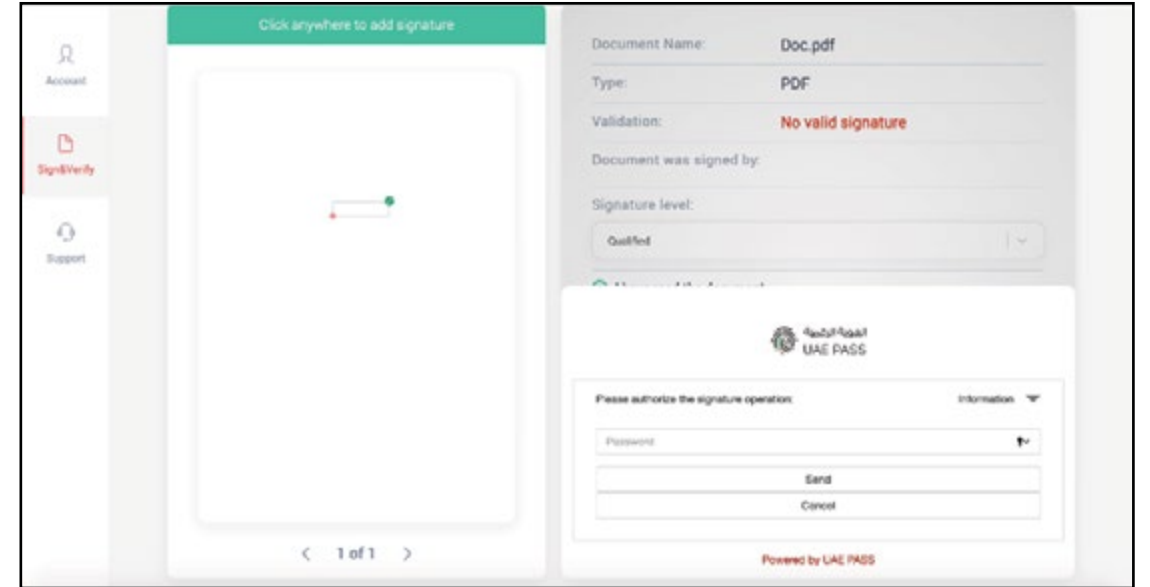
Account

Sign&Verify

Support

Click anywhere to add signature

< 1 of 1 >

Document Name: Doc.pdf

Type: PDF

Validation: No valid signature

Document was signed by:

Signature level:

Qualified

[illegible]

الهوية الرقمية
UAE PASS

Please authorize the signature operation: Information

Password

Send

Cancel

Powered by UAE PASS